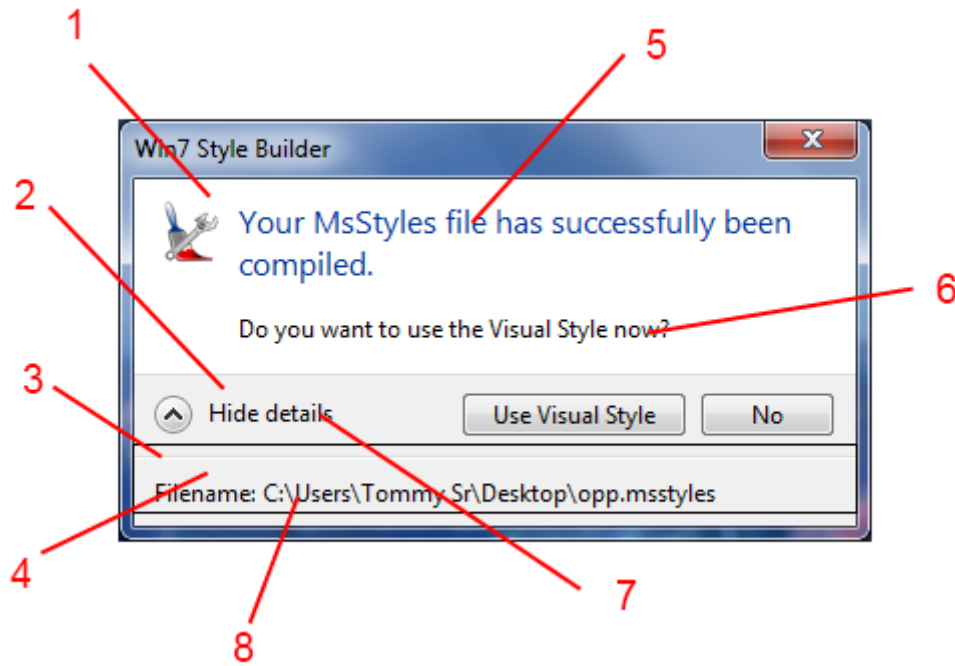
1

5

Win7 Style Builder

2

Your MsStyles file has successfully been compiled.

Do you want to use the Visual Style now?

6

3

Hide details

Use Visual Style

No

Filename: C:\Users\Tommy Sr\Desktop\opp.msstyles

4

7

8